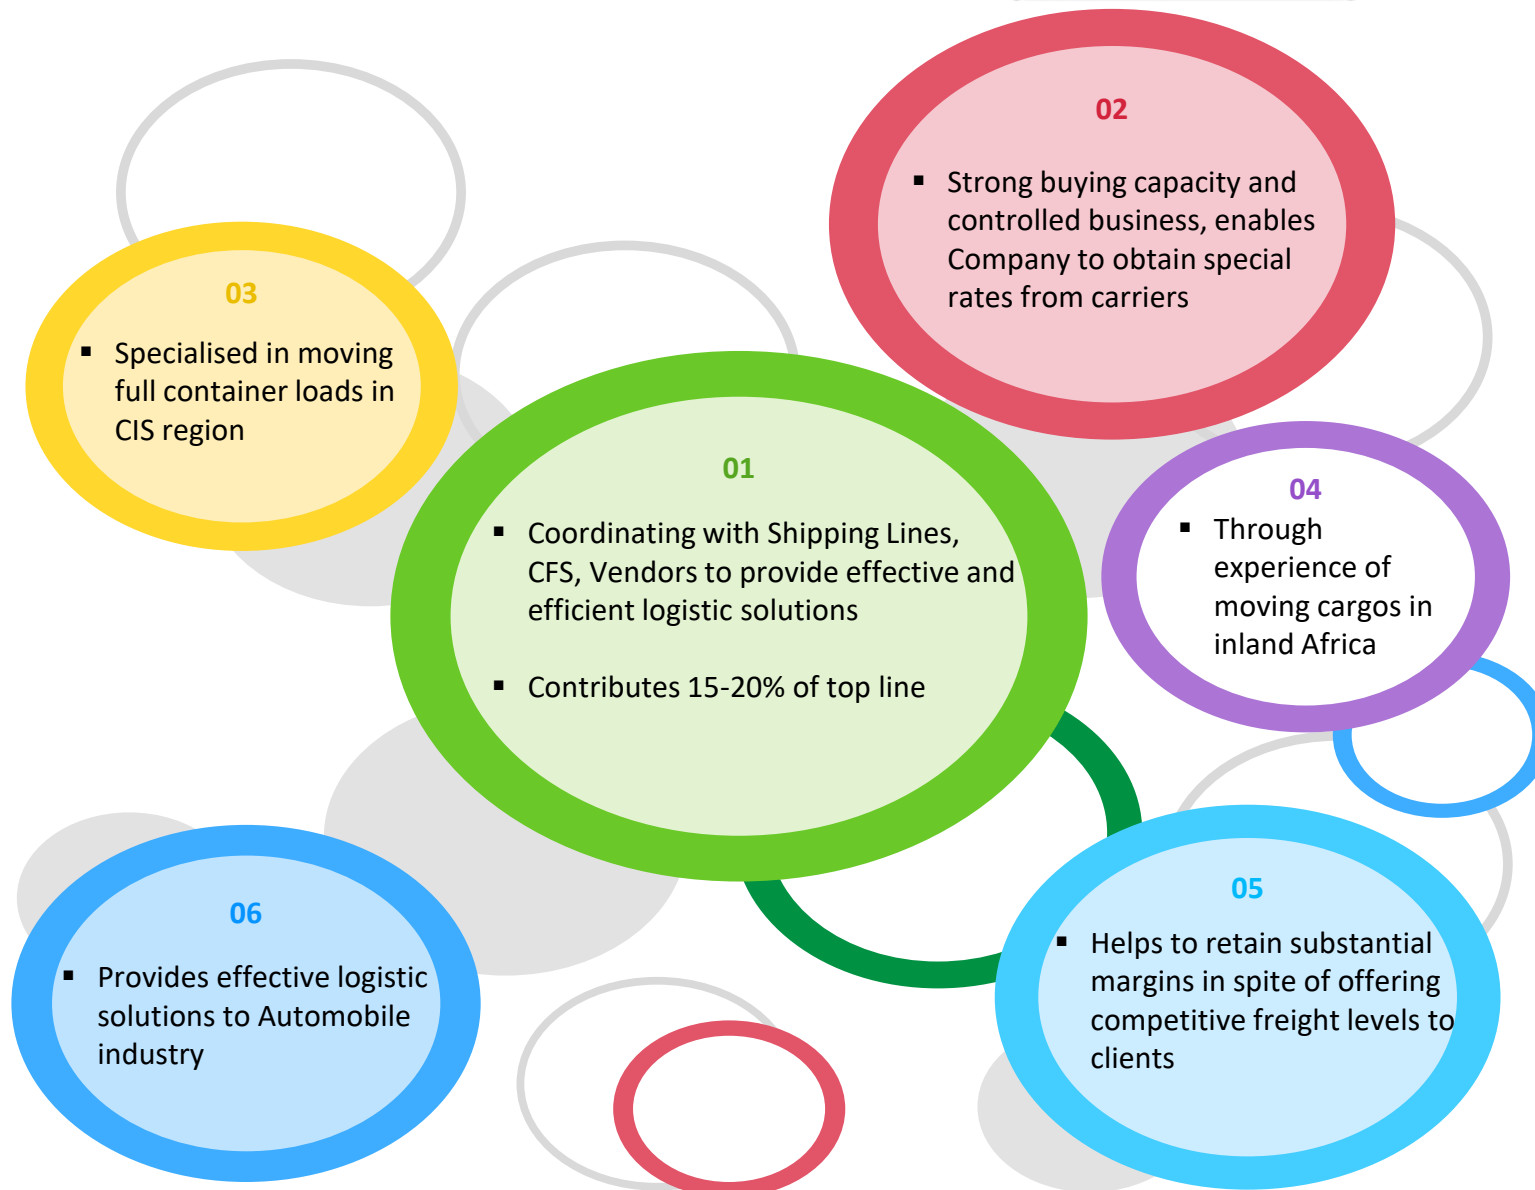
02

▪ Strong buying capacity and controlled business, enables Company to obtain special rates from carriers

03

▪ Specialised in moving full container loads in CIS region

01

▪ Coordinating with Shipping Lines, CFS, Vendors to provide effective and efficient logistic solutions

▪ Contributes 15-20% of top line

04

▪ Through experience of moving cargos in inland Africa

06

▪ Provides effective logistic solutions to Automobile industry

05

▪ Helps to retain substantial margins in spite of offering competitive freight levels to clients